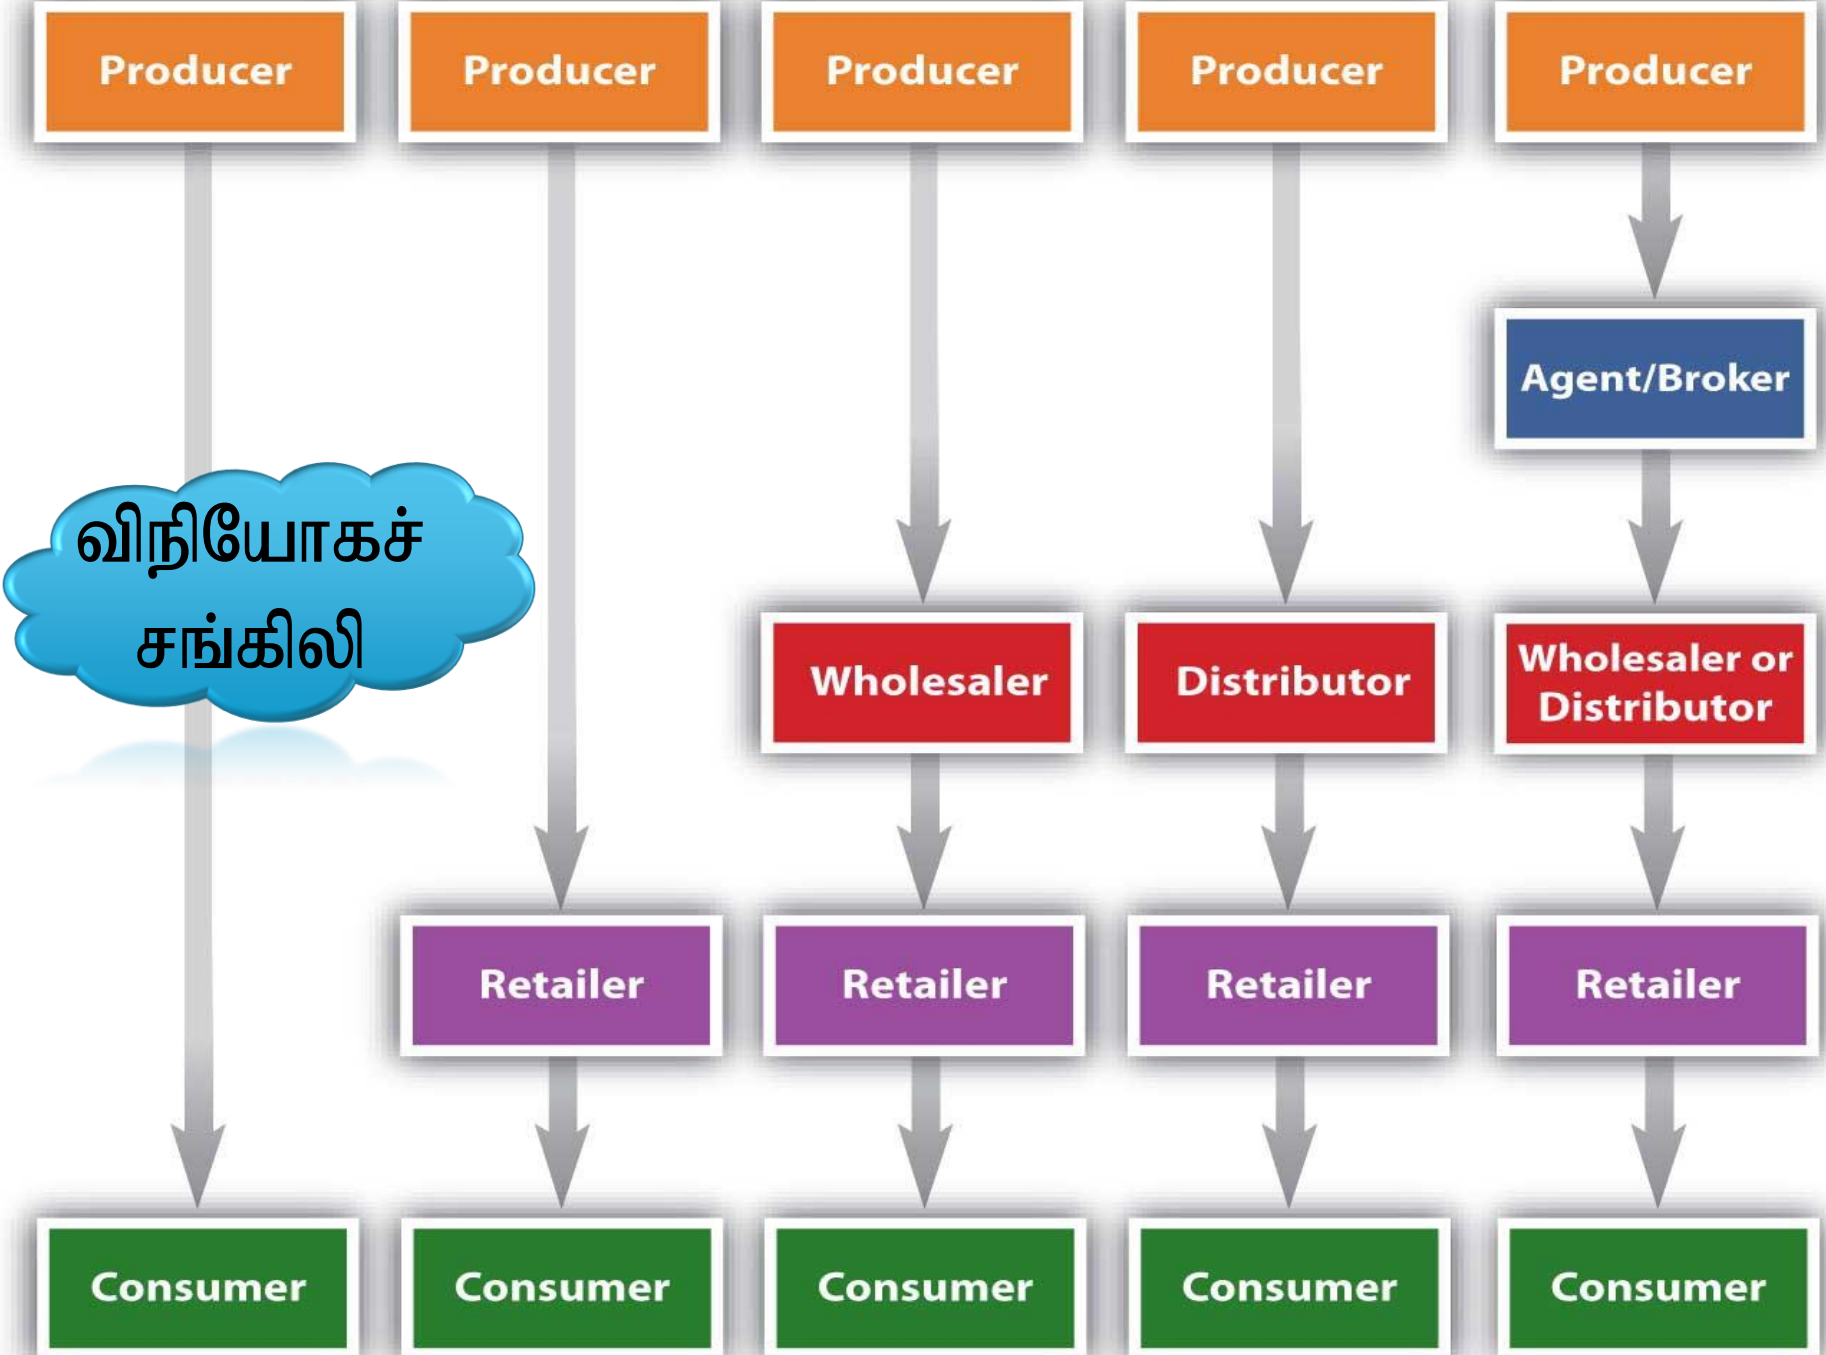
Producer

Consumer

Producer

Retailer

Consumer

Producer

Wholesaler

Retailer

Consumer

Producer

Distributor

Retailer

Consumer

Producer

Agent/Broker

Wholesaler or Distributor

Retailer

Consumer

விநியோகச் சங்கிலி